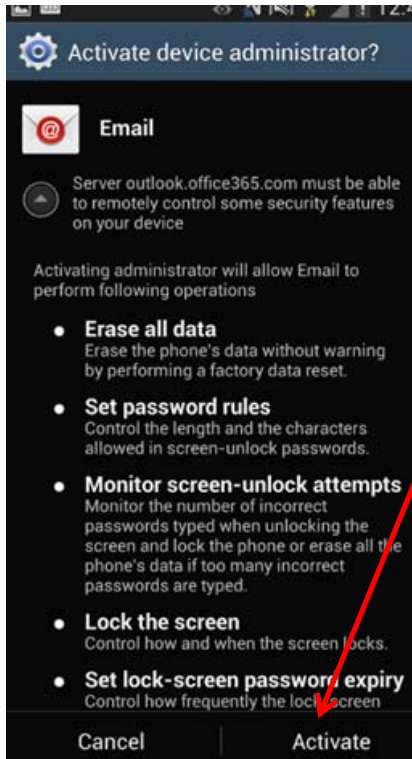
12:

Activate device administrator?

Email

Server outlook.office365.com must be able to remotely control some security features on your device

Activating administrator will allow Email to perform following operations

- **Erase all data**
  Erase the phone's data without warning by performing a factory data reset.
- **Set password rules**
  Control the length and the characters allowed in screen-unlock passwords.
- **Monitor screen-unlock attempts**
  Monitor the number of incorrect passwords typed when unlocking the screen and lock the phone or erase all the phone's data if too many incorrect passwords are typed.
- **Lock the screen**
  Control how and when the screen locks.
- **Set lock-screen password expiry**
  Control how frequently the lock-screen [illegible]

Cancel Activate